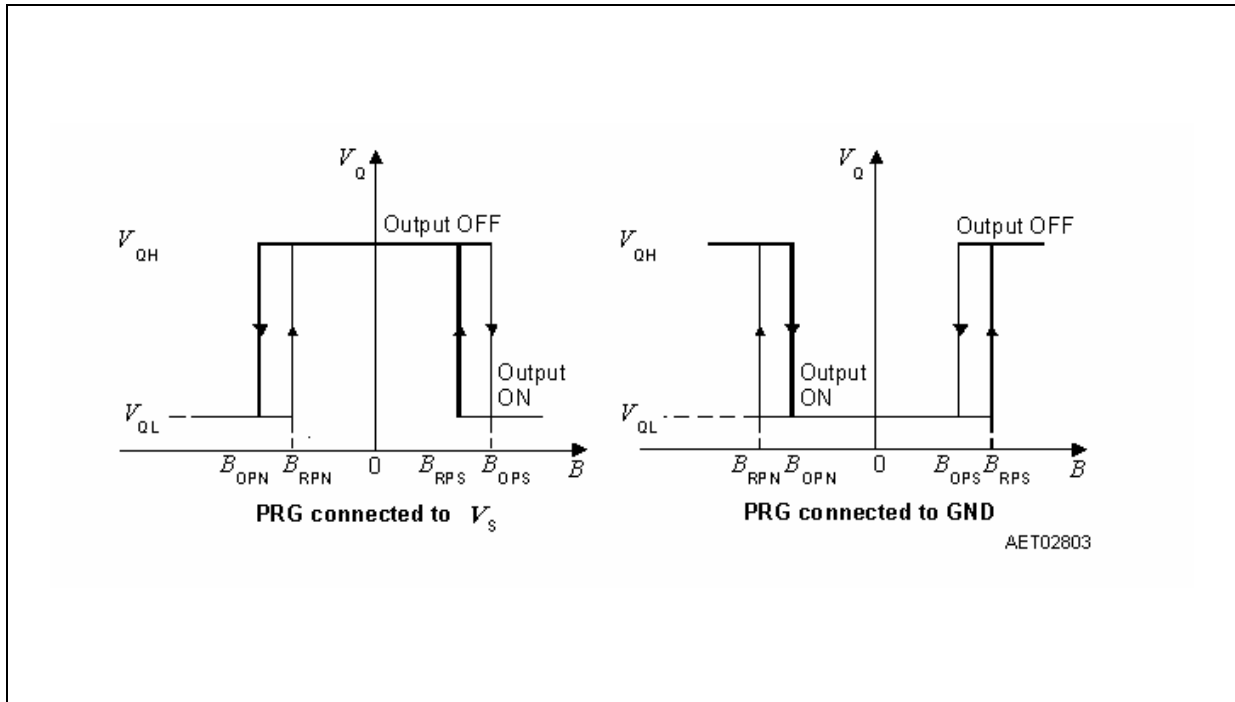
$V_Q$

Output OFF

$V_{QH}$

Output ON

$V_{QL}$

$B_{OPN}$ $B_{RPN}$ 0 $B_{RPS}$ $B_{OPS}$ $B$

PRG connected to $V_S$

$V_Q$

Output OFF

$V_{QH}$

Output ON

$V_{QL}$

$B_{RPN}$ $B_{OPN}$ 0 $B_{OPS}$ $B_{RPS}$ $B$

PRG connected to GND

AET02803